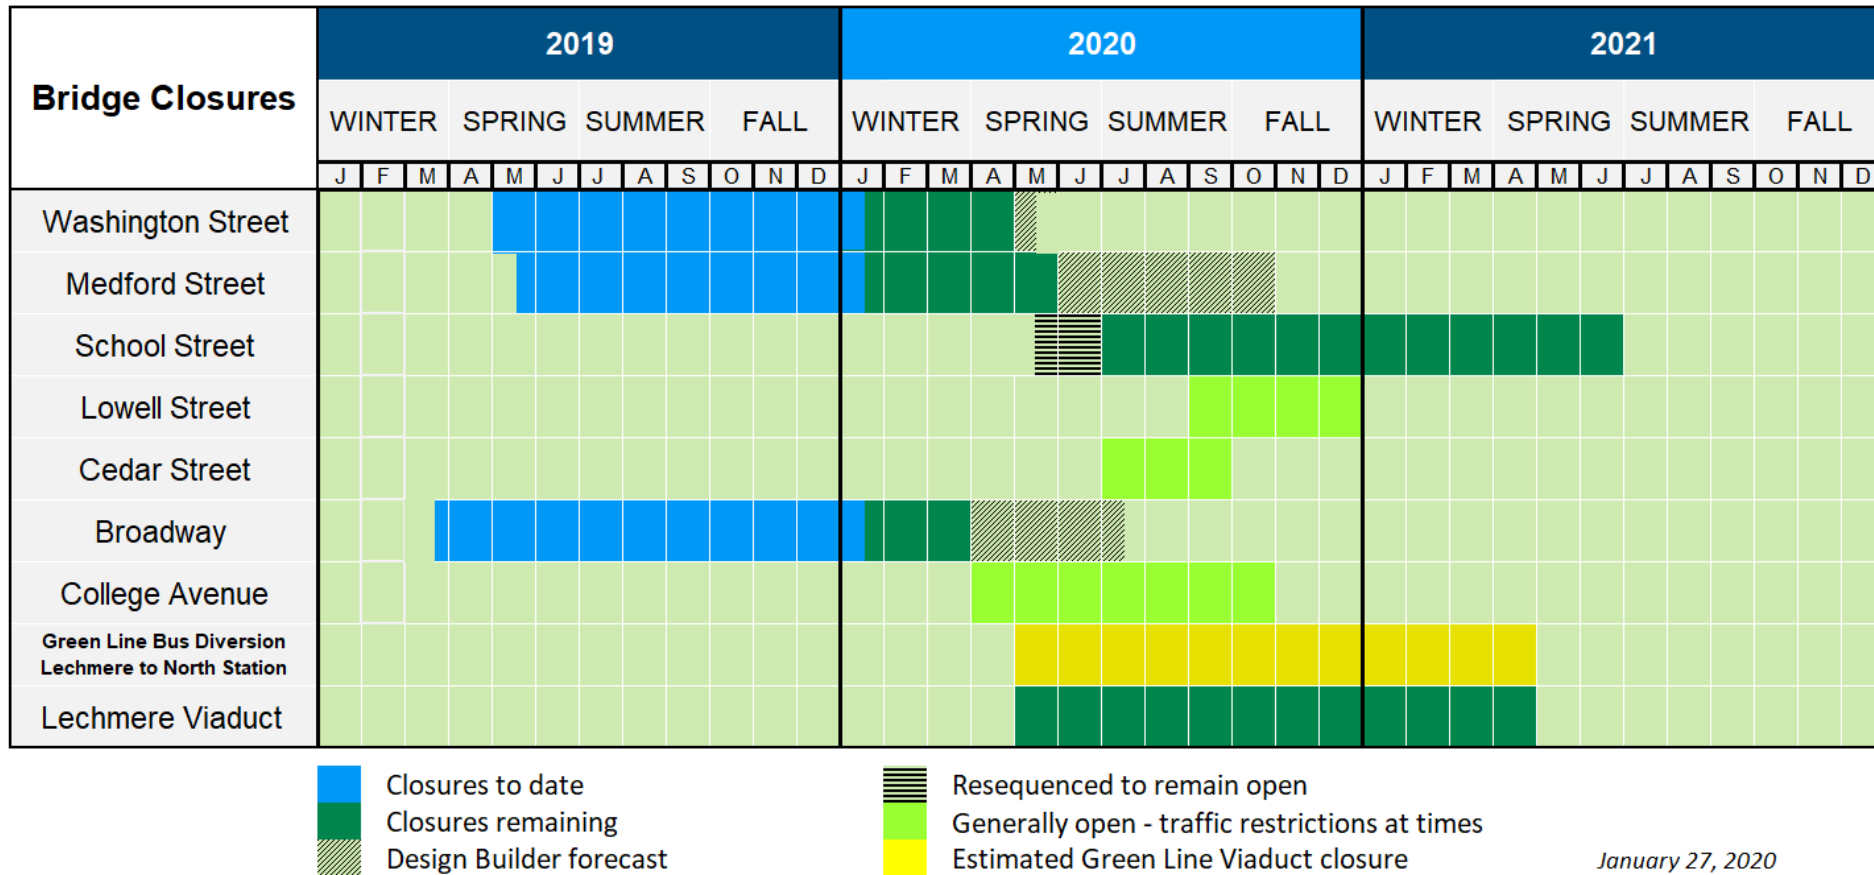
| Bridge Closures | 2019 | | | | | | | | | | | | 2020 | | | | | | | | | | | | 2021 | | | | | | | | | | | |
|---|---|---|---|---|---|---|---|---|---|---|---|---|---|---|---|---|---|---|---|---|---|---|---|---|---|---|---|---|---|---|---|---|---|---|---|---|
| | WINTER | | | SPRING | | | SUMMER | | | FALL | | | WINTER | | | SPRING | | | SUMMER | | | FALL | | | WINTER | | | SPRING | | | SUMMER | | | FALL | | |
| | J | F | M | A | M | J | J | A | S | O | N | D | J | F | M | A | M | J | J | A | S | O | N | D | J | F | M | A | M | J | J | A | S | O | N | D |
| Washington Street | | | | | | | | | | | | | | | | | | | | | | | | | | | | | | | | | | | | |
| Medford Street | | | | | | | | | | | | | | | | | | | | | | | | | | | | | | | | | | | | |
| School Street | | | | | | | | | | | | | | | | | | | | | | | | | | | | | | | | | | | | |
| Lowell Street | | | | | | | | | | | | | | | | | | | | | | | | | | | | | | | | | | | | |
| Cedar Street | | | | | | | | | | | | | | | | | | | | | | | | | | | | | | | | | | | | |
| Broadway | | | | | | | | | | | | | | | | | | | | | | | | | | | | | | | | | | | | |
| College Avenue | | | | | | | | | | | | | | | | | | | | | | | | | | | | | | | | | | | | |
| Green Line Bus Diversion Lechmere to North Station | | | | | | | | | | | | | | | | | | | | | | | | | | | | | | | | | | | | |
| Lechmere Viaduct | | | | | | | | | | | | | | | | | | | | | | | | | | | | | | | | | | | | |

Closures to date
Closures remaining
Design Builder forecast

Resequenced to remain open
Generally open - traffic restrictions at times
Estimated Green Line Viaduct closure

January 27, 2020